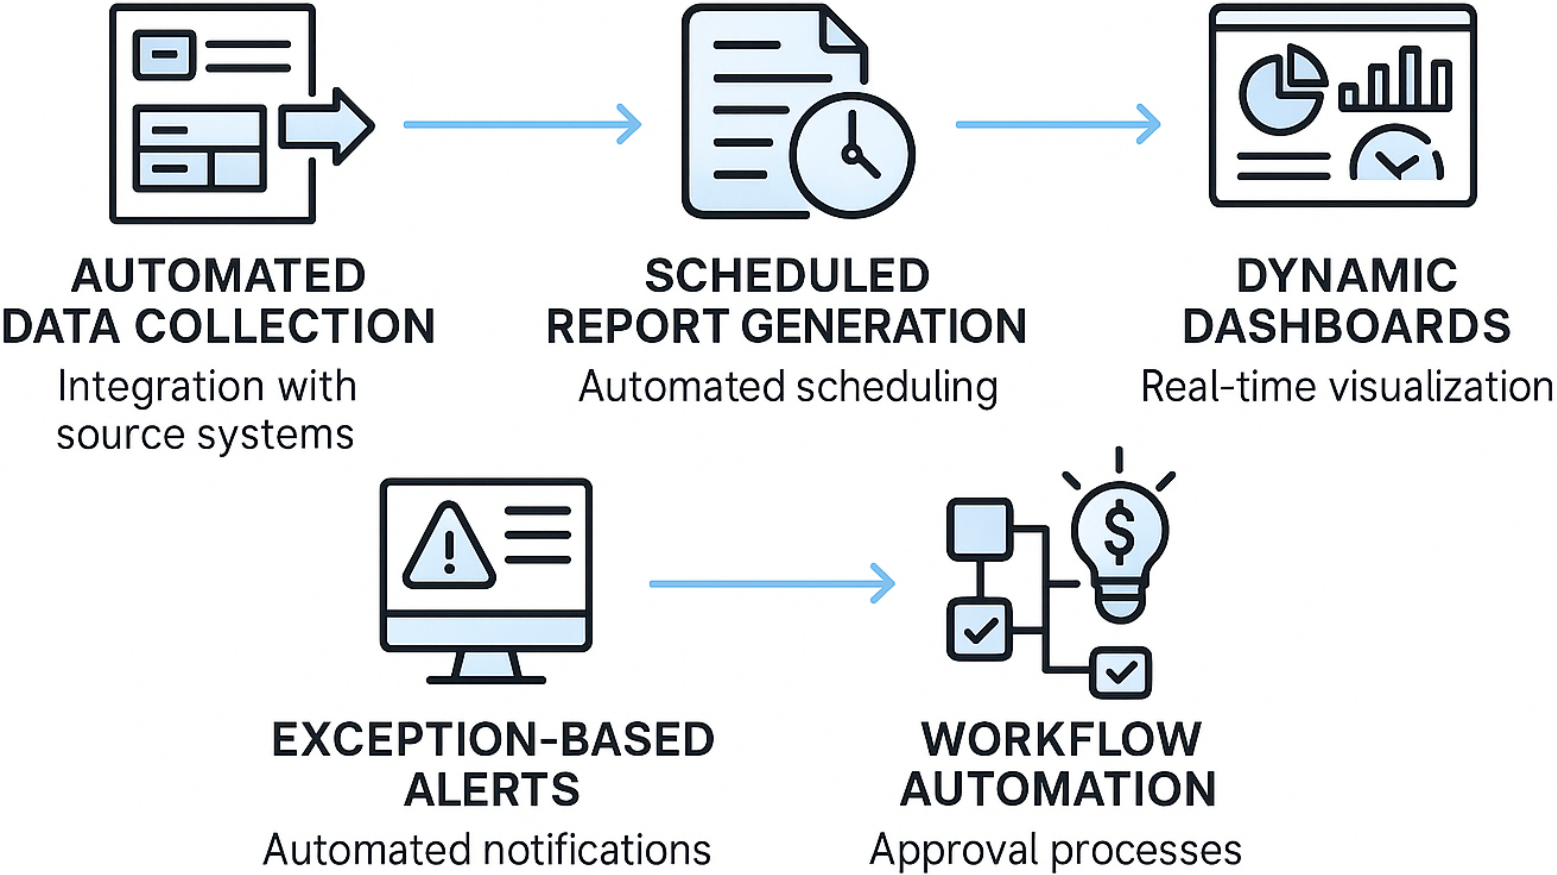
AUTOMATED DATA COLLECTION
Integration with source systems

SCHEDULED REPORT GENERATION
Automated scheduling

DYNAMIC DASHBOARDS
Real-time visualization

EXCEPTION-BASED ALERTS
Automated notifications

$

WORKFLOW AUTOMATION
Approval processes